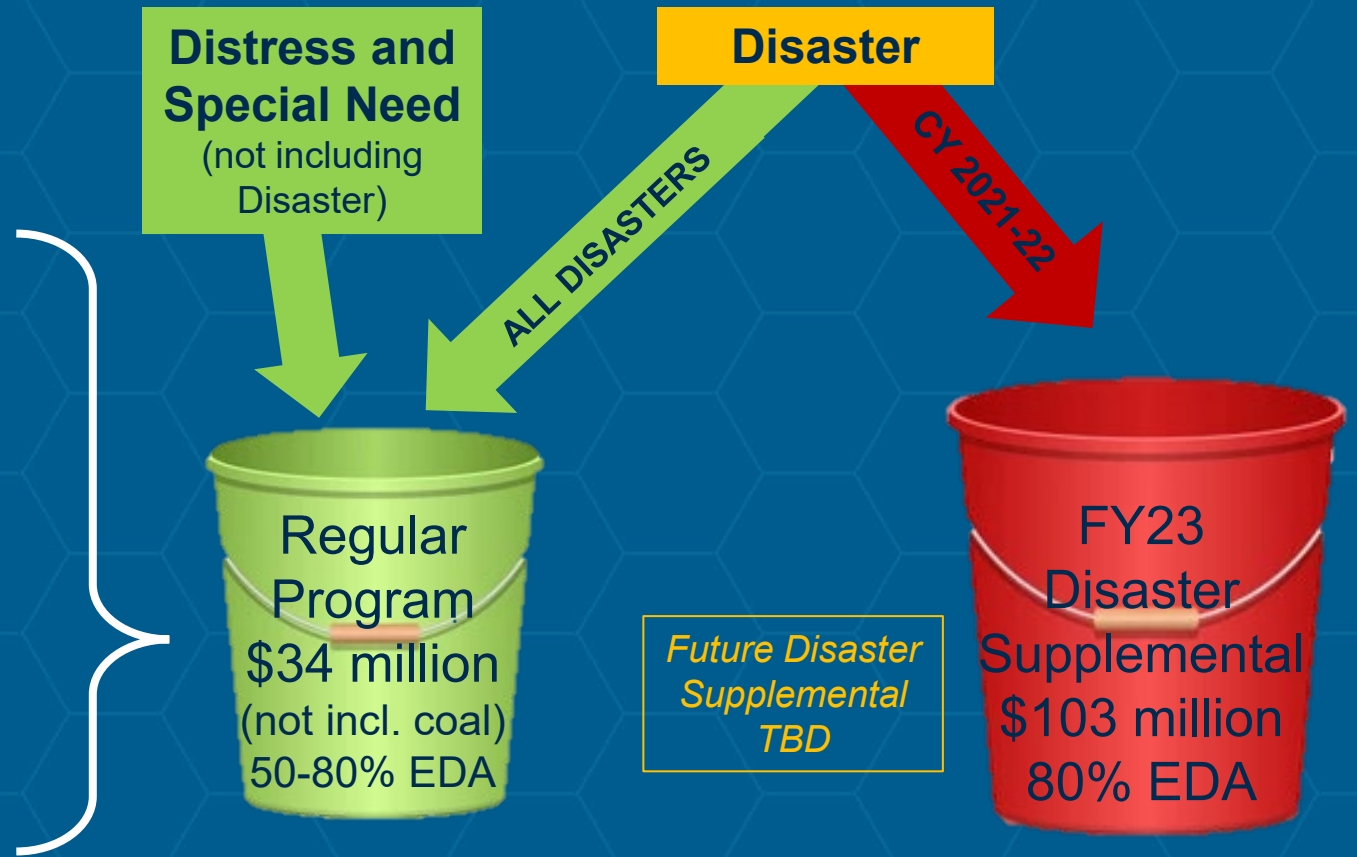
Distress and Special Need
(not including Disaster)

Disaster

ALL DISASTERS

CY 2021-22

Regular Program
$34 million
(not incl. coal)
50-80% EDA

Future Disaster Supplemental TBD

FY23 Disaster Supplemental
$103 million
80% EDA